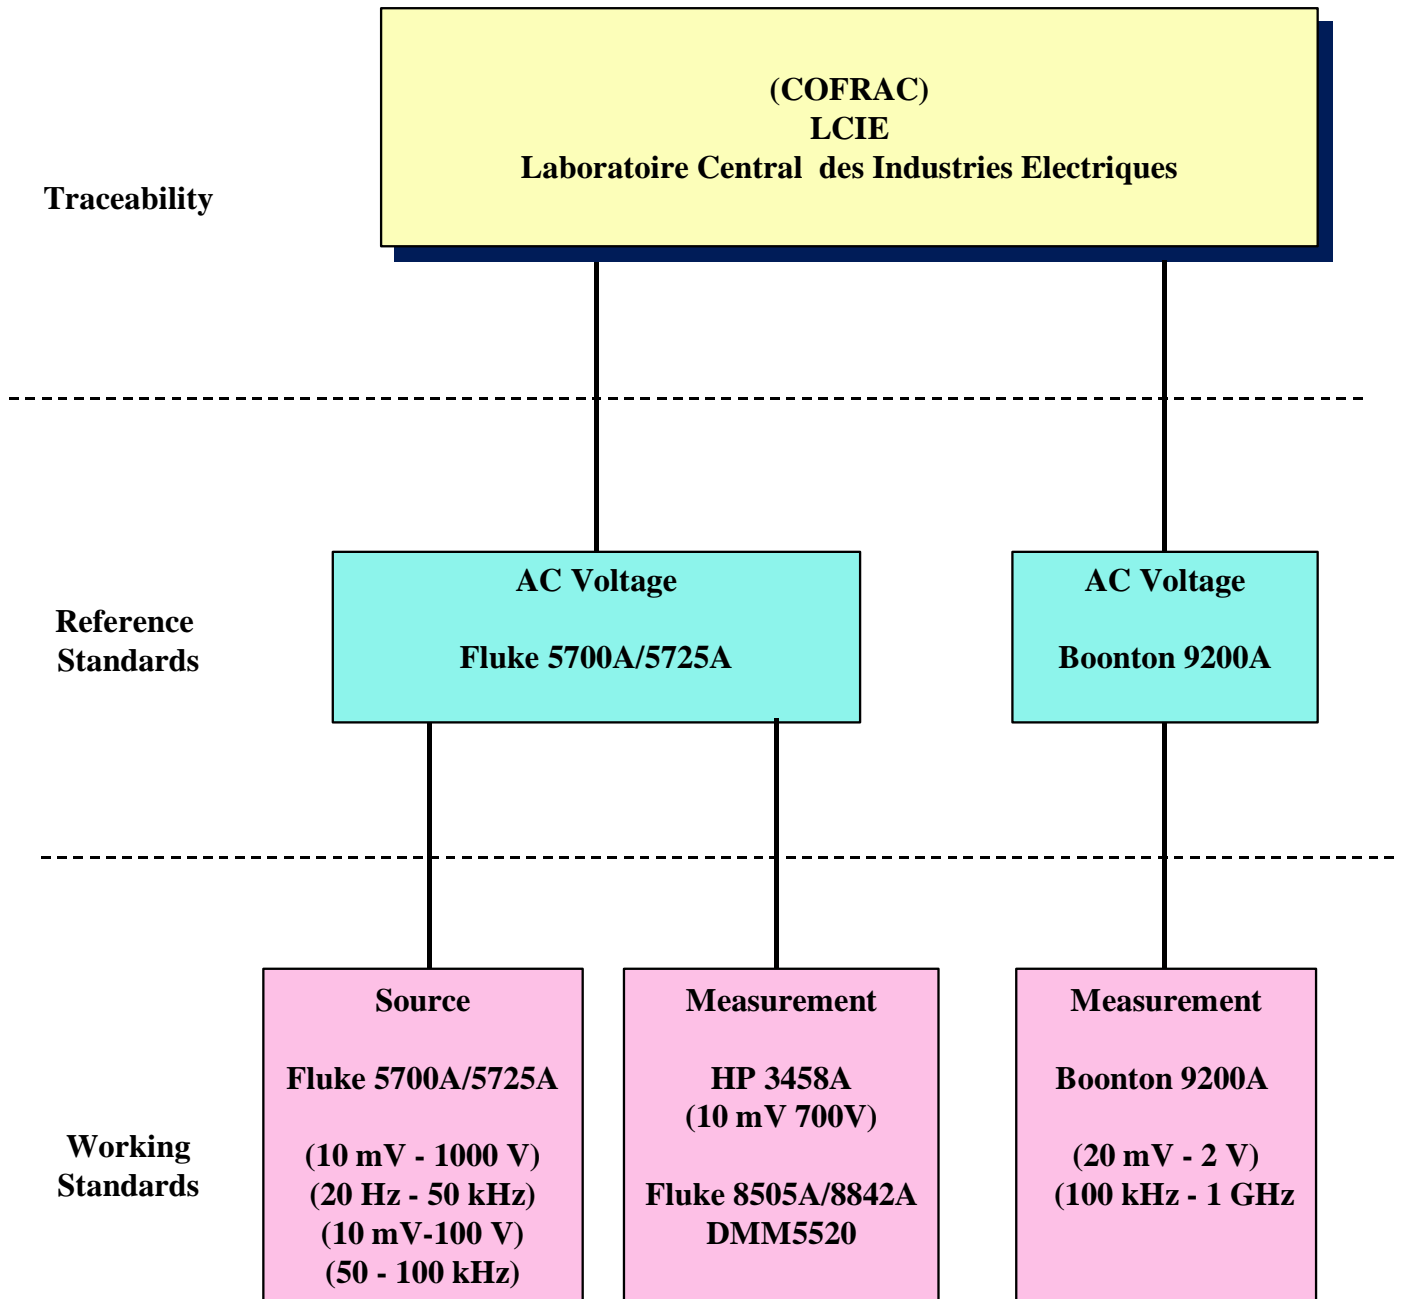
(COFRAC)
LCIE
Laboratoire Central des Industries Electriques

Traceability

Reference Standards

AC Voltage

Fluke 5700A/5725A

AC Voltage

Boonton 9200A

Working Standards

Source

Fluke 5700A/5725A

(10 mV - 1000 V)
(20 Hz - 50 kHz)
(10 mV-100 V)
(50 - 100 kHz)

Measurement

HP 3458A
(10 mV 700V)

Fluke 8505A/8842A
DMM5520

Measurement

Boonton 9200A

(20 mV - 2 V)
(100 kHz - 1 GHz